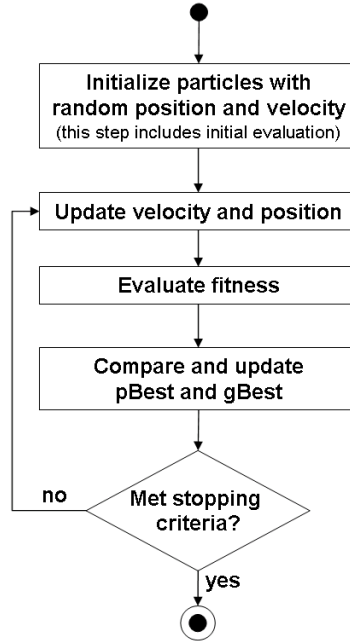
Initialize particles with random position and velocity
(this step includes initial evaluation)

Update velocity and position

Evaluate fitness

Compare and update pBest and gBest

Met stopping criteria?

no

yes